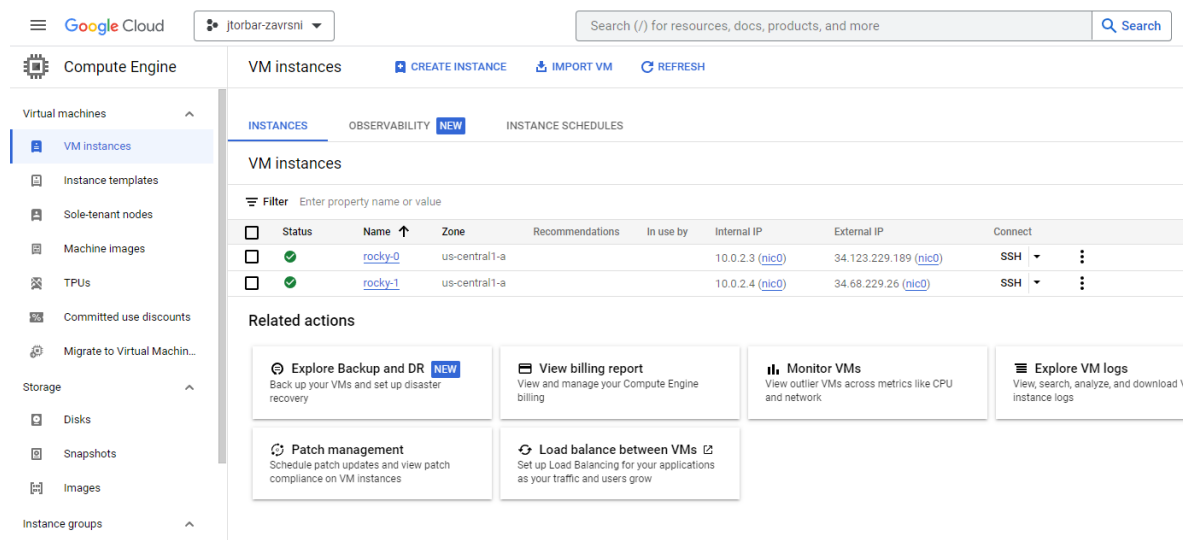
Google Cloud  jtorbar-zavrsni  Search (/) for resources, docs, products, and more  Search

Compute Engine

Virtual machines
VM instances
Instance templates
Sole-tenant nodes
Machine images
TPUs
Committed use discounts
Migrate to Virtual Machin...
Storage
Disks
Snapshots
Images
Instance groups

VM instances  CREATE INSTANCE  IMPORT VM  REFRESH

INSTANCES  OBSERVABILITY NEW  INSTANCE SCHEDULES

VM instances

Filter  Enter property name or value

| | Status | Name ↑ | Zone | Recommendations | In use by | Internal IP | External IP | Connect |
|---|---|---|---|---|---|---|---|---|
| | | rocky-0 | us-central1-a | | | 10.0.2.3 (nic0) | 34.123.229.189 (nic0) | SSH |
| | | rocky-1 | us-central1-a | | | 10.0.2.4 (nic0) | 34.68.229.26 (nic0) | SSH |

Related actions

Explore Backup and DR NEW
Back up your VMs and set up disaster recovery

View billing report
View and manage your Compute Engine billing

Monitor VMs
View outlier VMs across metrics like CPU and network

Explore VM logs
View, search, analyze, and download V instance logs

Patch management
Schedule patch updates and view patch compliance on VM instances

Load balance between VMs
Set up Load Balancing for your applications as your traffic and users grow